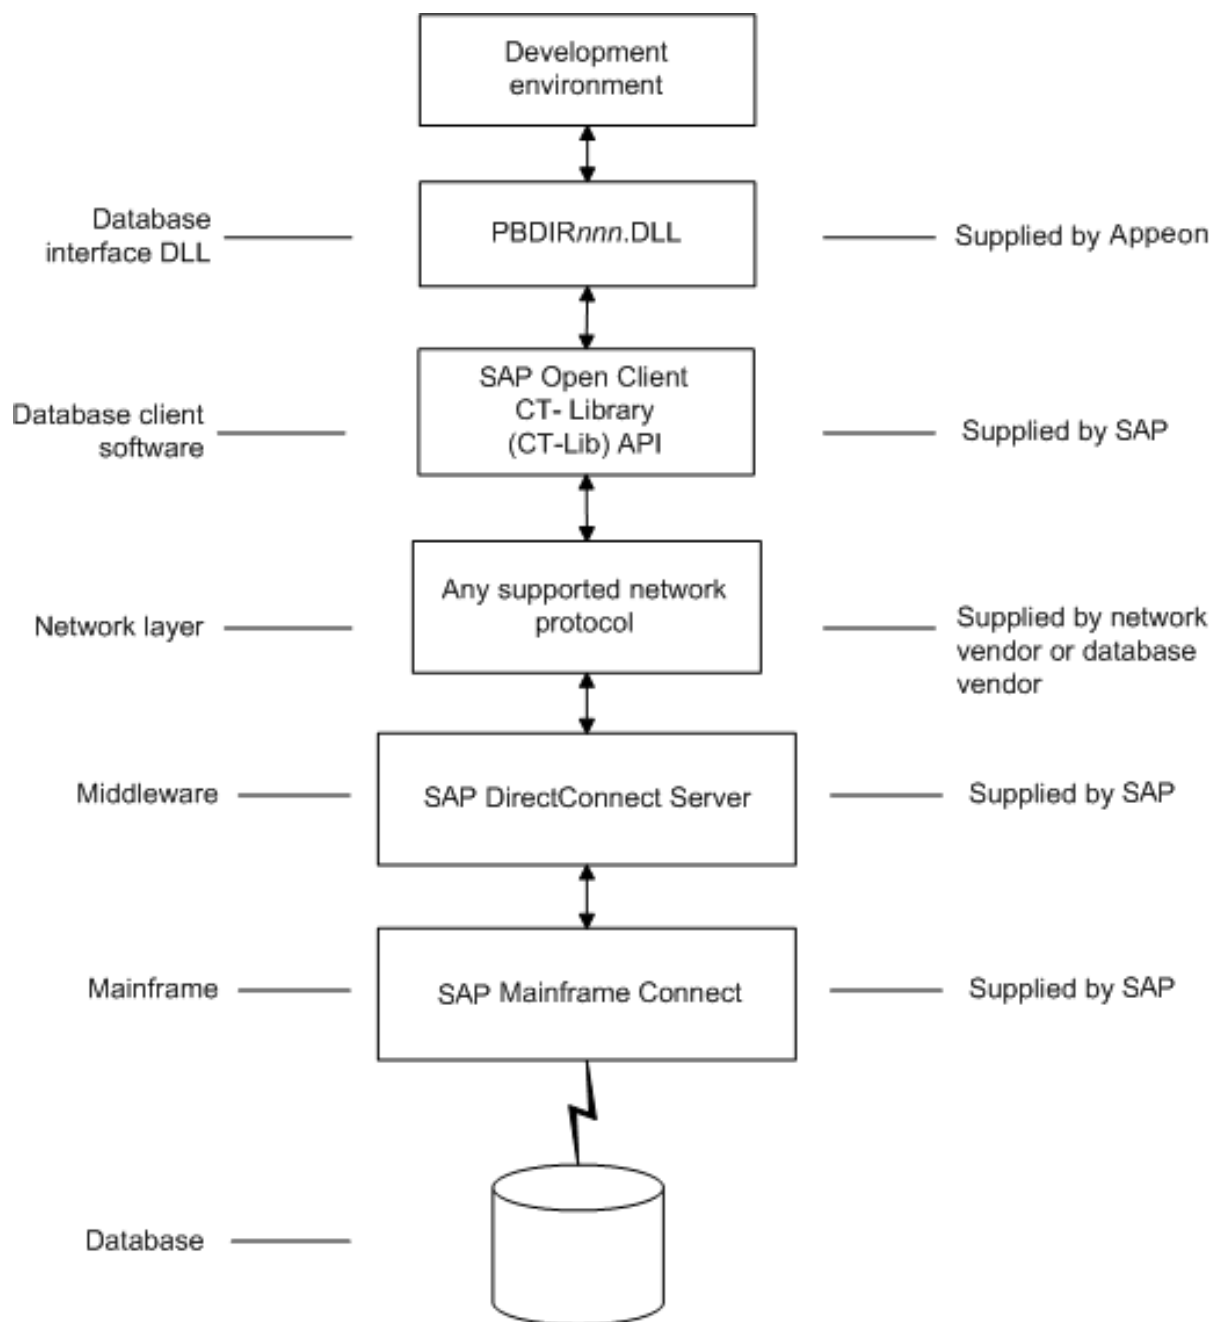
Development environment

Database interface DLL

PBDIRnnn.DLL

Supplied by Appeon

Database client software

SAP Open Client CT- Library (CT-Lib) API

Supplied by SAP

Network layer

Any supported network protocol

Supplied by network vendor or database vendor

Middleware

SAP DirectConnect Server

Supplied by SAP

Mainframe

SAP Mainframe Connect

Supplied by SAP

Database